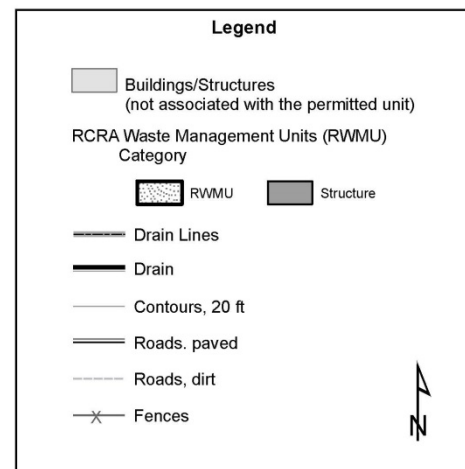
Legend

Buildings/Structures
(not associated with the permitted unit)

RCRA Waste Management Units (RWMU)
Category

RWMU

Structure

Drain Lines

Drain

Contours, 20 ft

Roads. paved

Roads, dirt

Fences

N